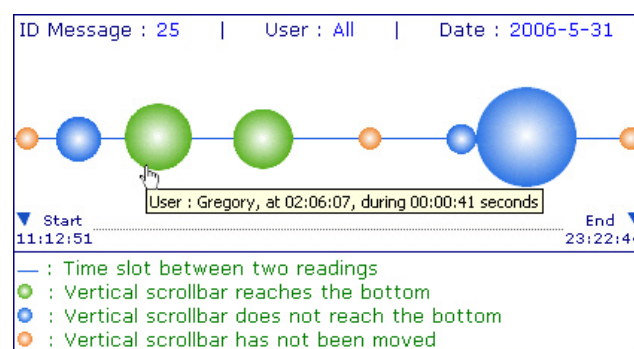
ID Message : 25 | User : All | Date : 2006-5-31

User : Gregory, at 02:06:07, during 00:00:41 seconds

Start
11:12:51

End
23:22:4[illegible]

— : Time slot between two readings
: Vertical scrollbar reaches the bottom
: Vertical scrollbar does not reach the bottom
: Vertical scrollbar has not been moved